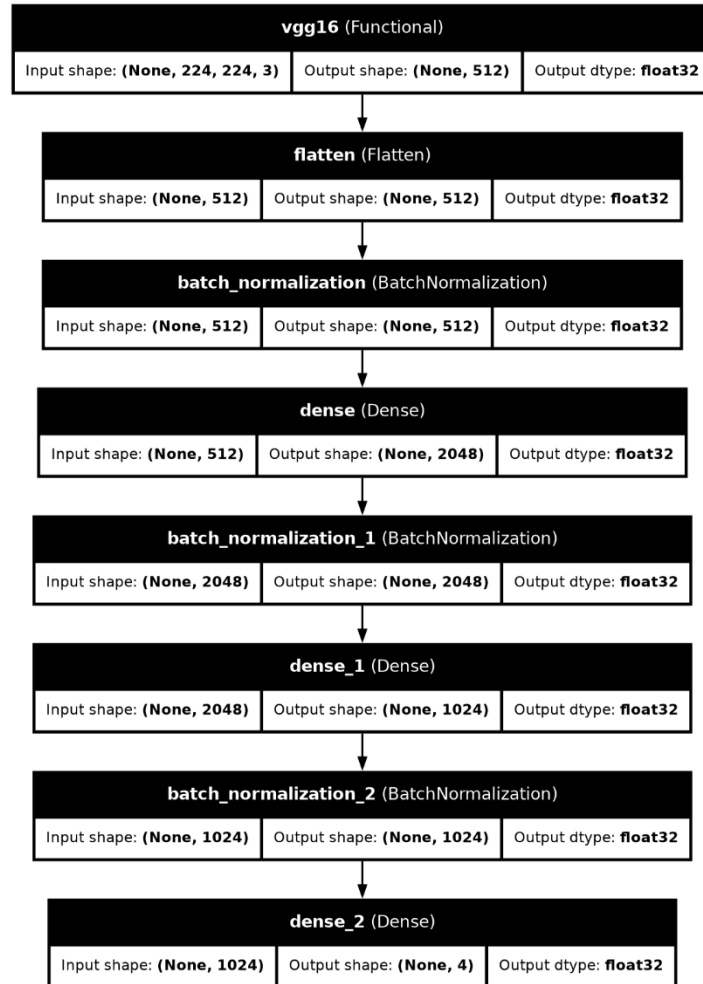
vgg16 (Functional)

Input shape: (None, 224, 224, 3) | Output shape: (None, 512) | Output dtype: float32

flatten (Flatten)

Input shape: (None, 512) | Output shape: (None, 512) | Output dtype: float32

batch_normalization (BatchNormalization)

Input shape: (None, 512) | Output shape: (None, 512) | Output dtype: float32

dense (Dense)

Input shape: (None, 512) | Output shape: (None, 2048) | Output dtype: float32

batch_normalization_1 (BatchNormalization)

Input shape: (None, 2048) | Output shape: (None, 2048) | Output dtype: float32

dense_1 (Dense)

Input shape: (None, 2048) | Output shape: (None, 1024) | Output dtype: float32

batch_normalization_2 (BatchNormalization)

Input shape: (None, 1024) | Output shape: (None, 1024) | Output dtype: float32

dense_2 (Dense)

Input shape: (None, 1024) | Output shape: (None, 4) | Output dtype: float32